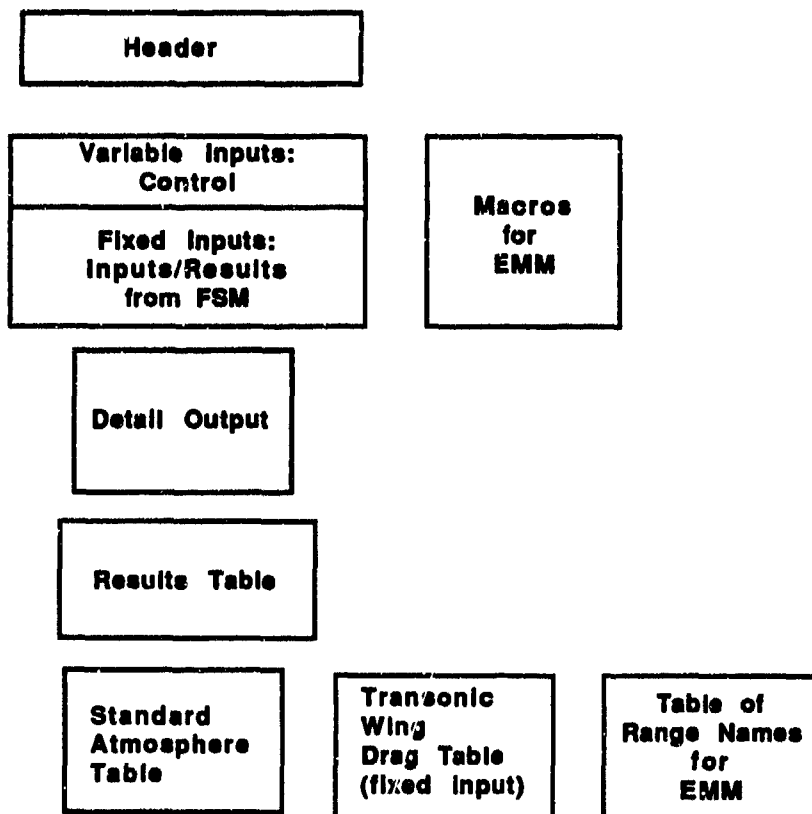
Header

Variable Inputs: Control

Fixed Inputs: Inputs/Results from FSM

Macros for EMM

Detail Output

Results Table

Standard Atmosphere Table

Transonic Wing Drag Table (fixed input)

Table of Range Names for EMM